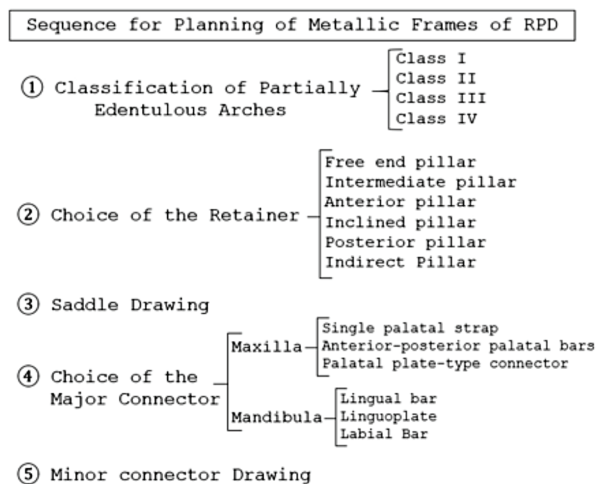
Sequence for Planning of Metallic Frames of RPD

① Classification of Partially Edentulous Arches
Class I
Class II
Class III
Class IV

② Choice of the Retainer
Free end pillar
Intermediate pillar
Anterior pillar
Inclined pillar
Posterior pillar
Indirect Pillar

③ Saddle Drawing

④ Choice of the Major Connector
Maxilla
Single palatal strap
Anterior-posterior palatal bars
Palatal plate-type connector
Mandibula
Lingual bar
Linguoplate
Labial Bar

⑤ Minor connector Drawing